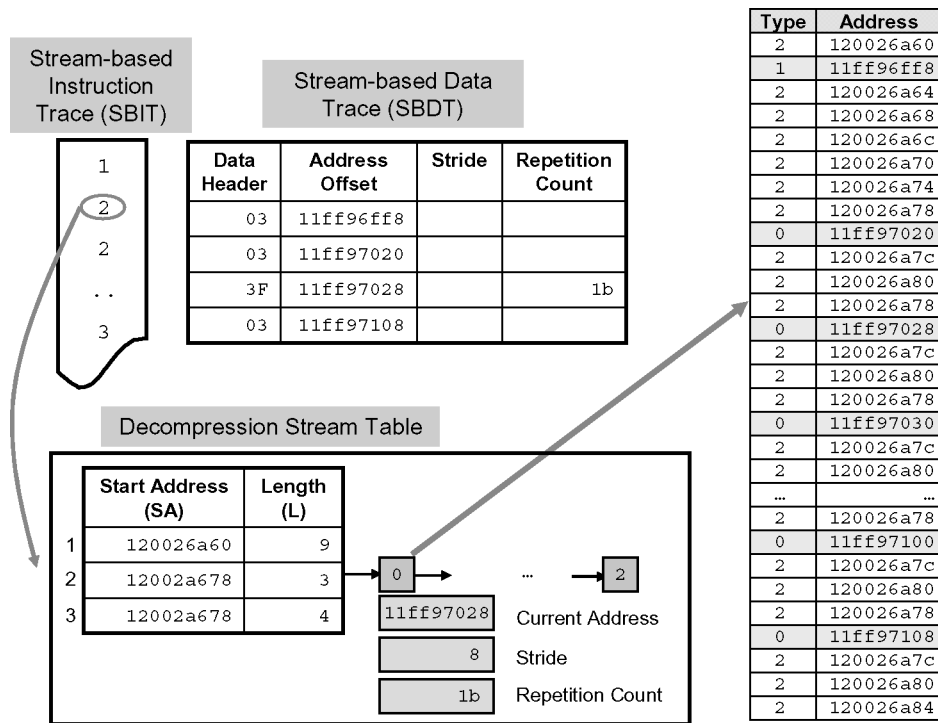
Stream-based Instruction Trace (SBIT)

1
2
2
..
3

Stream-based Data Trace (SBDT)

| Data Header | Address Offset | Stride | Repetition Count |
|---|---|---|---|
| 03 | 11ff96ff8 | | |
| 03 | 11ff97020 | | |
| 3F | 11ff97028 | | 1b |
| 03 | 11ff97108 | | |

Decompression Stream Table

| | Start Address (SA) | Length (L) |
|---|---|---|
| 1 | 120026a60 | 9 |
| 2 | 12002a678 | 3 |
| 3 | 12002a678 | 4 |

0
...
2
11ff97028 Current Address
8 Stride
1b Repetition Count

| Type | Address |
|---|---|
| 2 | 120026a60 |
| 1 | 11ff96ff8 |
| 2 | 120026a64 |
| 2 | 120026a68 |
| 2 | 120026a6c |
| 2 | 120026a70 |
| 2 | 120026a74 |
| 2 | 120026a78 |
| 0 | 11ff97020 |
| 2 | 120026a7c |
| 2 | 120026a80 |
| 2 | 120026a78 |
| 0 | 11ff97028 |
| 2 | 120026a7c |
| 2 | 120026a80 |
| 2 | 120026a78 |
| 0 | 11ff97030 |
| 2 | 120026a7c |
| 2 | 120026a80 |
| ... | ... |
| 2 | 120026a78 |
| 0 | 11ff97100 |
| 2 | 120026a7c |
| 2 | 120026a80 |
| 2 | 120026a78 |
| 0 | 11ff97108 |
| 2 | 120026a7c |
| 2 | 120026a80 |
| 2 | 120026a84 |